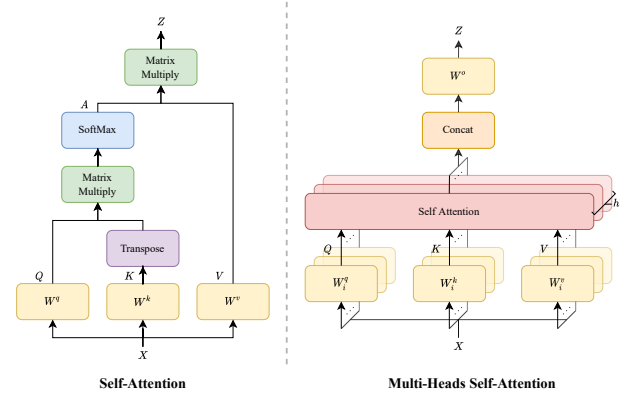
$Z$

Matrix Multiply

$A$

SoftMax

Matrix Multiply

Transpose

$Q$

$K$

$V$

$W^q$

$W^k$

$W^v$

$X$

Self-Attention

$Z$

$W^o$

Concat

Self Attention

$h$

$Q$

$K$

$V$

$W_i^q$

$W_i^k$

$W_i^v$

$X$

Multi-Heads Self-Attention